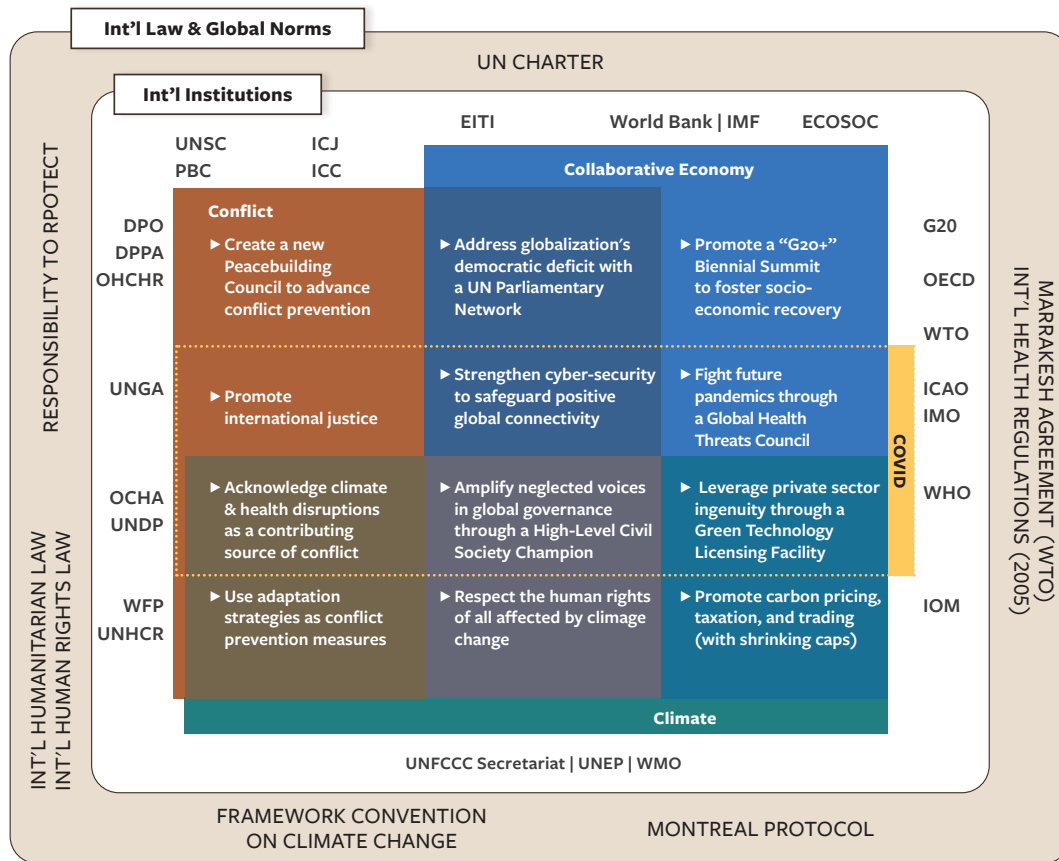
Int’l Law & Global Norms

UN CHARTER

Int’l Institutions

EITI World Bank | IMF ECOSOC

UNSC ICJ
PBC ICC

Collaborative Economy

RESPONSIBILITY TO RPOTECT

DPO
DPPA
OHCHR

Conflict

► Create a new Peacebuilding Council to advance conflict prevention

► Address globalization’s democratic deficit with a UN Parliamentary Network

► Promote a “G20+” Biennial Summit to foster socio-economic recovery

G20

OECD

WTO

MARRAKESH AGREEMENT (WTO)
INT’L HEALTH REGULATIONS (2005)

UNGA

► Promote international justice

► Strengthen cyber-security to safeguard positive global connectivity

► Fight future pandemics through a Global Health Threats Council

COVID

ICAO
IMO

OCHA
UNDP

► Acknowledge climate & health disruptions as a contributing source of conflict

► Amplify neglected voices in global governance through a High-Level Civil Society Champion

► Leverage private sector ingenuity through a Green Technology Licensing Facility

WHO

INT’L HUMANITARIAN LAW
INT’L HUMAN RIGHTS LAW

WFP
UNHCR

► Use adaptation strategies as conflict prevention measures

► Respect the human rights of all affected by climage change

► Promote carbon pricing, taxation, and trading (with shrinking caps)

IOM

Climate

UNFCCC Secretariat | UNEP | WMO

FRAMEWORK CONVENTION ON CLIMATE CHANGE

MONTREAL PROTOCOL